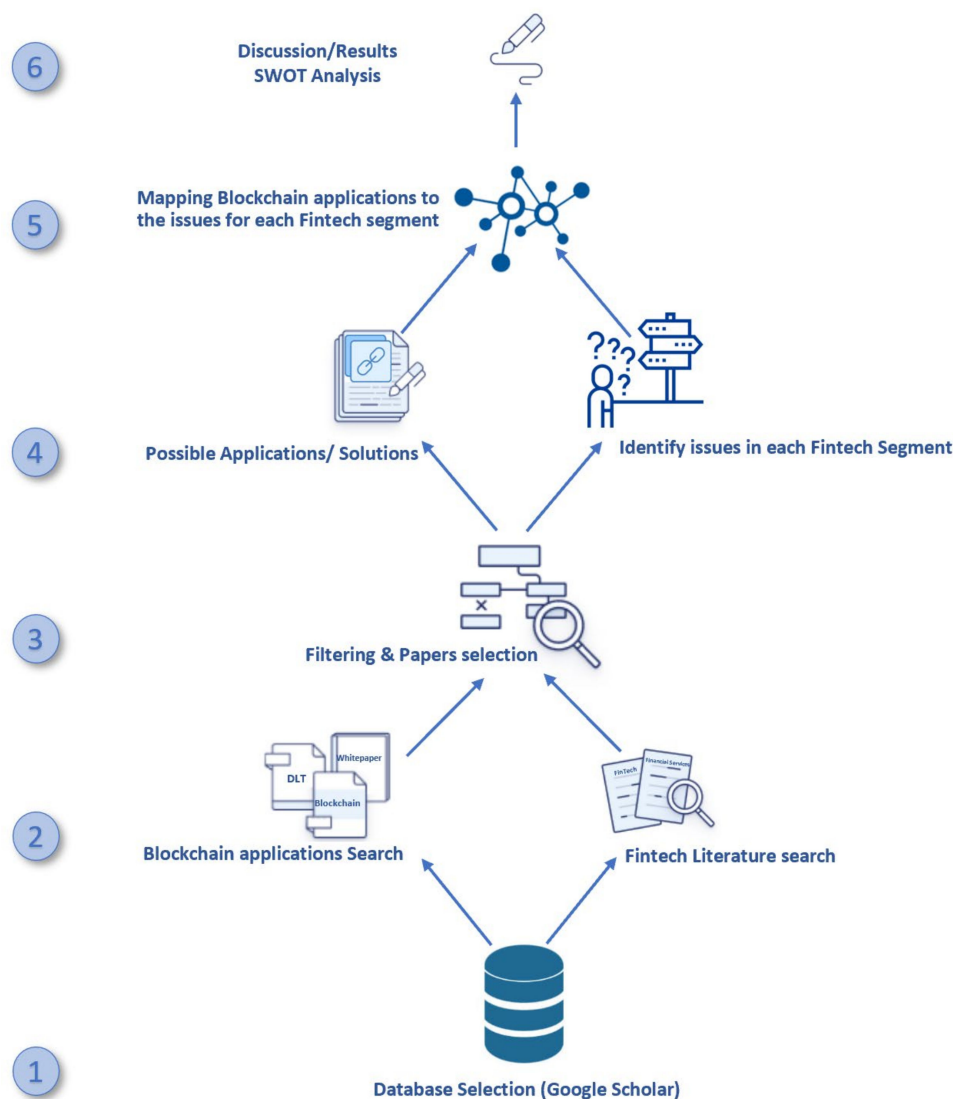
6

Discussion/Results
SWOT Analysis

5

Mapping Blockchain applications to the issues for each Fintech segment

4

Possible Applications/ Solutions

Identify issues in each Fintech Segment

3

Filtering & Papers selection

2

DLT

Whitepaper

Blockchain

Blockchain applications Search

FinTech

Financial Services

Fintech Literature search

1

Database Selection (Google Scholar)